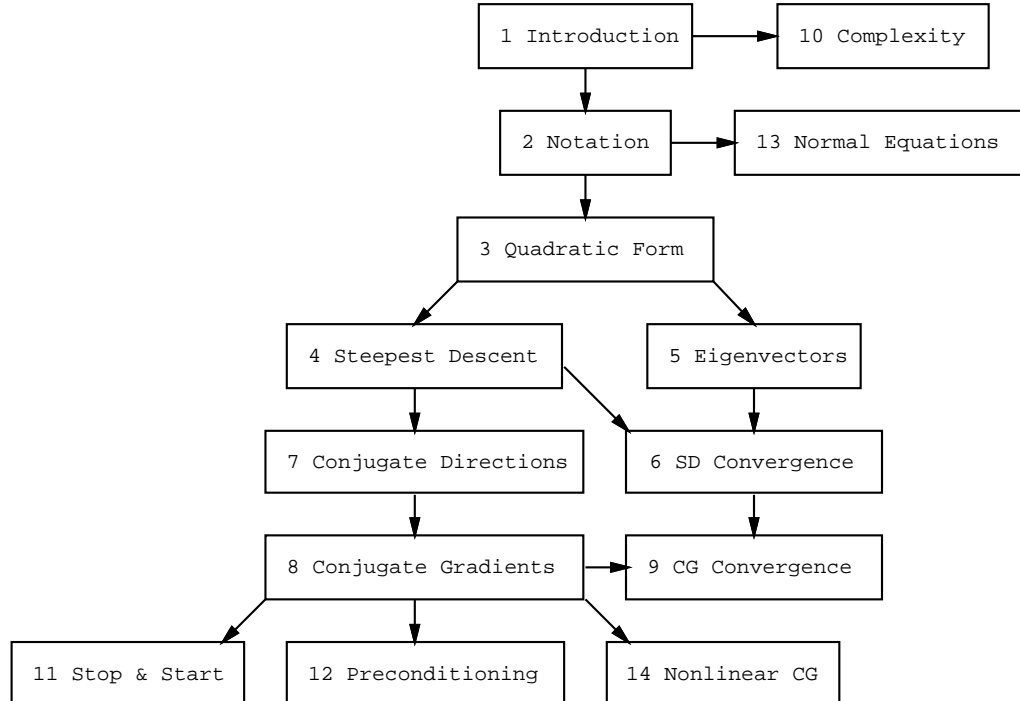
1 Introduction

10 Complexity

2 Notation

13 Normal Equations

3 Quadratic Form

4 Steepest Descent

5 Eigenvectors

7 Conjugate Directions

6 SD Convergence

8 Conjugate Gradients

9 CG Convergence

11 Stop & Start

12 Preconditioning

14 Nonlinear CG